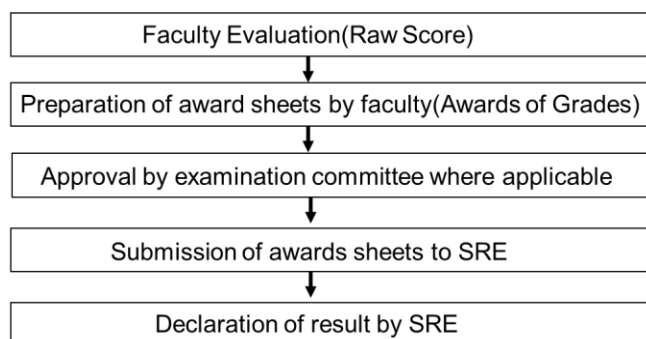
Faculty Evaluation(Raw Score)

Preparation of award sheets by faculty(Awards of Grades)

Approval by examination committee where applicable

Submission of awards sheets to SRE

Declaration of result by SRE